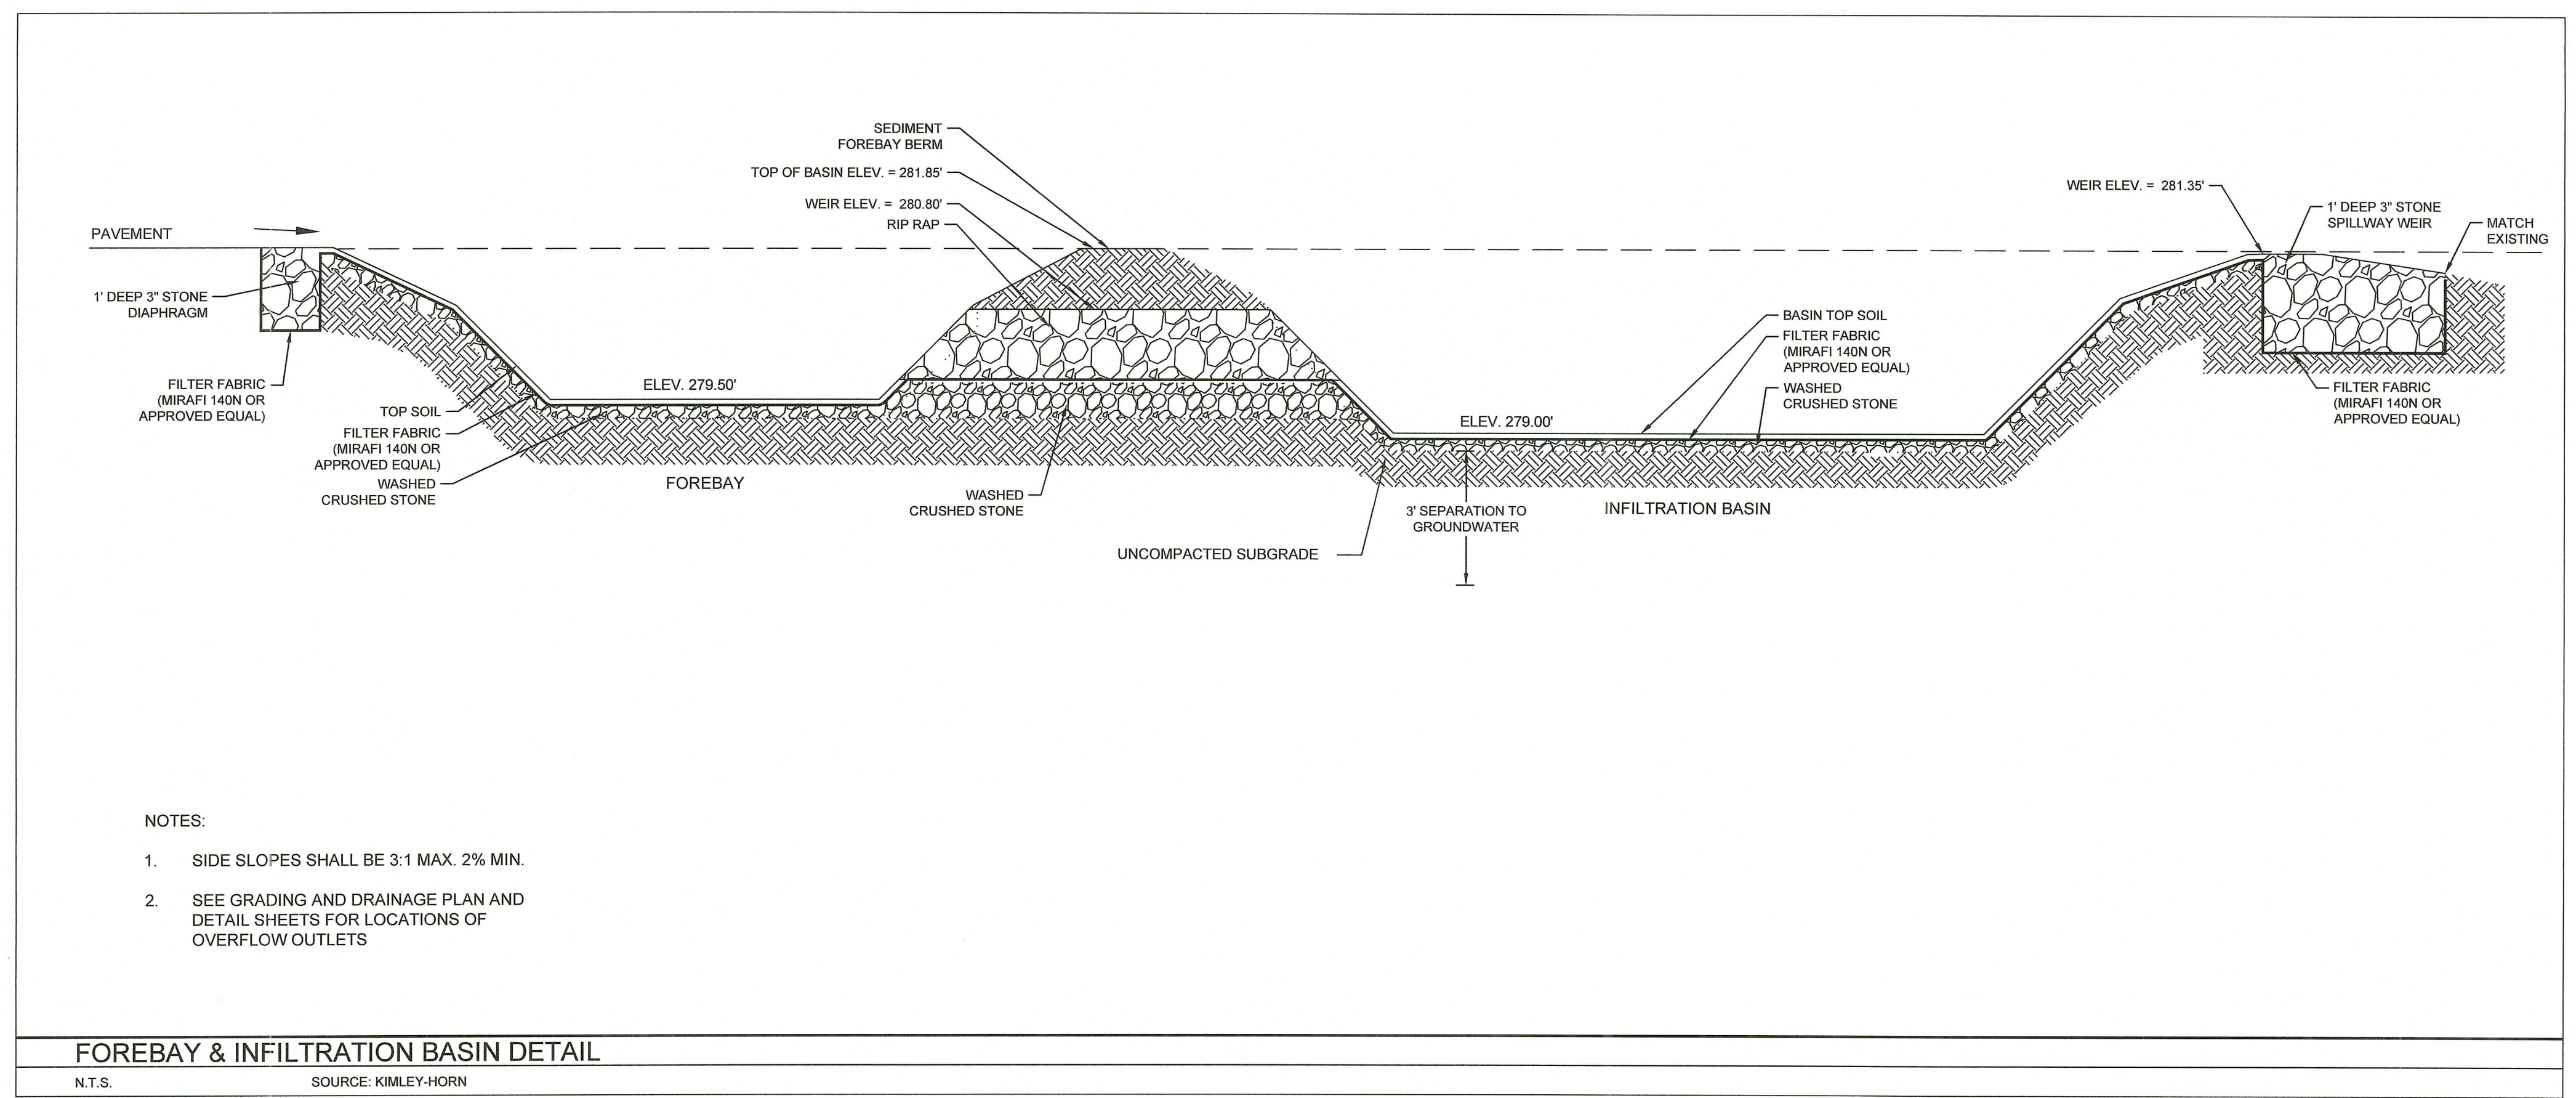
SEDIMENT FOREBAY BERM

TOP OF BASIN ELEV. = 281.85'

WEIR ELEV. = 280.80'

RIP RAP

WEIR ELEV. = 281.35'

1' DEEP 3" STONE SPILLWAY WEIR

MATCH EXISTING

PAVEMENT

1' DEEP 3" STONE DIAPHRAGM

FILTER FABRIC (MIRAFI 140N OR APPROVED EQUAL)

TOP SOIL

FILTER FABRIC (MIRAFI 140N OR APPROVED EQUAL)

WASHED CRUSHED STONE

ELEV. 279.50'

FOREBAY

WASHED CRUSHED STONE

BASIN TOP SOIL

FILTER FABRIC (MIRAFI 140N OR APPROVED EQUAL)

WASHED CRUSHED STONE

ELEV. 279.00'

FILTER FABRIC (MIRAFI 140N OR APPROVED EQUAL)

3' SEPARATION TO GROUNDWATER

INFILTRATION BASIN

UNCOMPACTED SUBGRADE

NOTES:

1. SIDE SLOPES SHALL BE 3:1 MAX. 2% MIN.

2. SEE GRADING AND DRAINAGE PLAN AND DETAIL SHEETS FOR LOCATIONS OF OVERFLOW OUTLETS

FOREBAY & INFILTRATION BASIN DETAIL

N.T.S.

SOURCE: KIMLEY-HORN